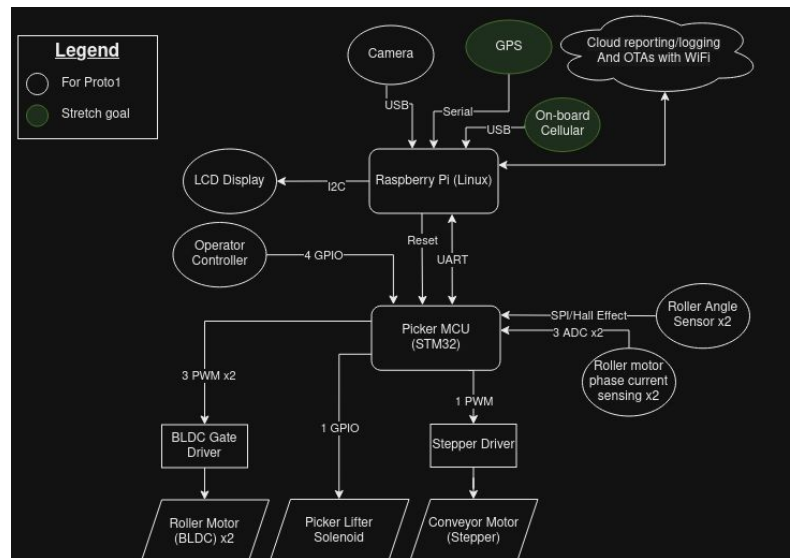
Legend
For Proto1
Stretch goal

Camera
GPS
Cloud reporting/logging And OTAs with WiFi
USB
Serial
USB
On-board Cellular
LCD Display
I2C
Raspberry Pi (Linux)
Operator Controller
4 GPIO
Reset
UART
Picker MCU (STM32)
SPI/Hall Effect
Roller Angle Sensor x2
3 ADC x2
Roller motor phase current sensing x2
3 PWM x2
1 GPIO
1 PWM
BLDC Gate Driver
Stepper Driver
Roller Motor (BLDC) x2
Picker Lifter Solenoid
Conveyor Motor (Stepper)